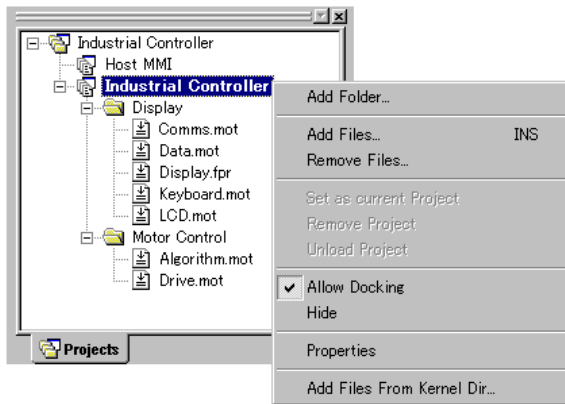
Industrial Controller
Host MMI
Industrial Controller
Display
Comms.mot
Data.mot
Display.fpr
Keyboard.mot
LCD.mot
Motor Control
Algorithm.mot
Drive.mot

Projects

Add Folder...
Add Files... INS
Remove Files...
Set as current Project
Remove Project
Unload Project
Allow Docking
Hide
Properties
Add Files From Kernel Dir...